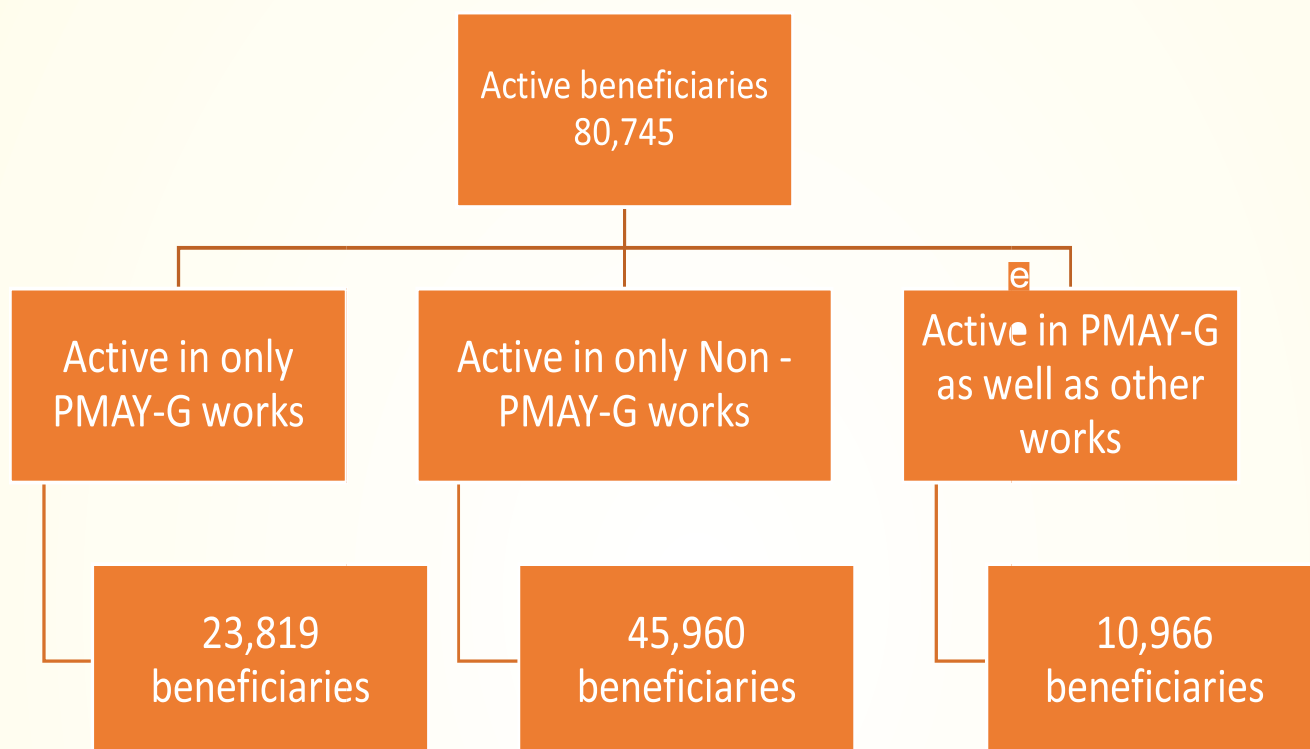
Active beneficiaries
80,745

Active in only PMAY-G works

Active in only Non - PMAY-G works

e

Active in PMAY-G as well as other works

23,819 beneficiaries

45,960 beneficiaries

10,966 beneficiaries